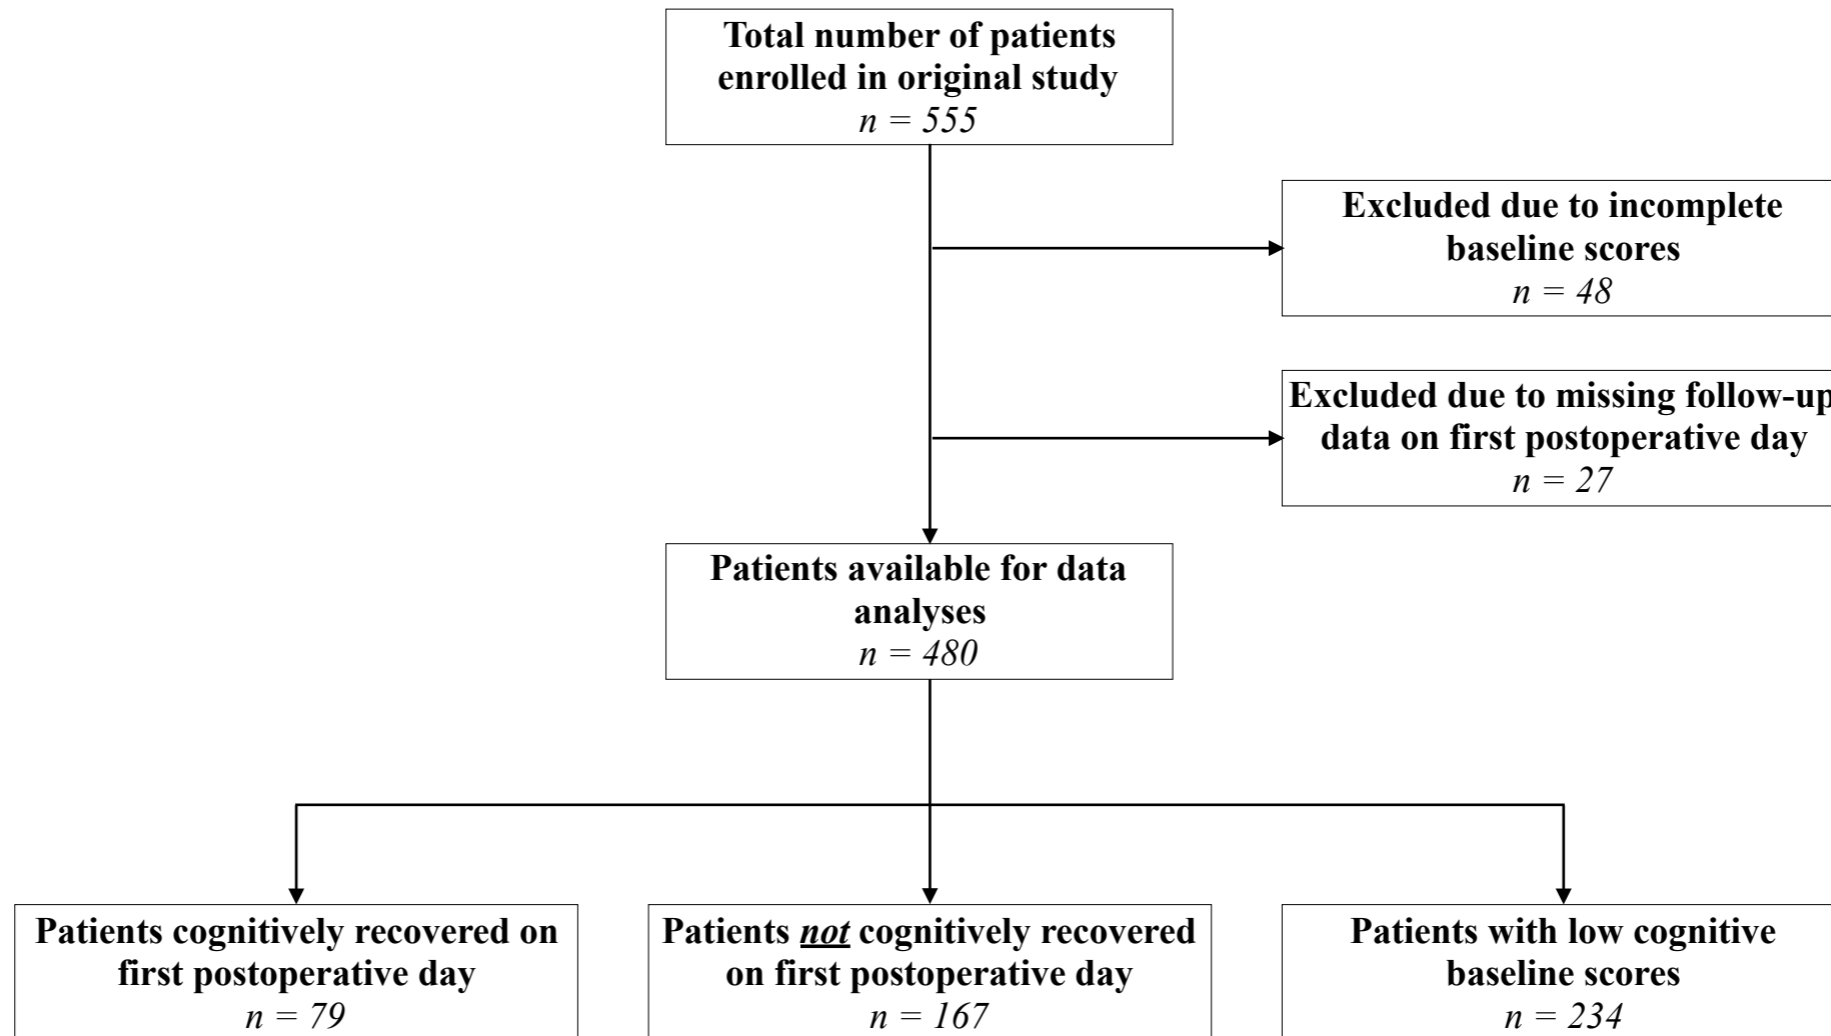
Total number of patients enrolled in original study
$n = 555$

Excluded due to incomplete baseline scores
$n = 48$

Excluded due to missing follow-up data on first postoperative day
$n = 27$

Patients available for data analyses
$n = 480$

Patients cognitively recovered on first postoperative day
$n = 79$

Patients not cognitively recovered on first postoperative day
$n = 167$

Patients with low cognitive baseline scores
$n = 234$